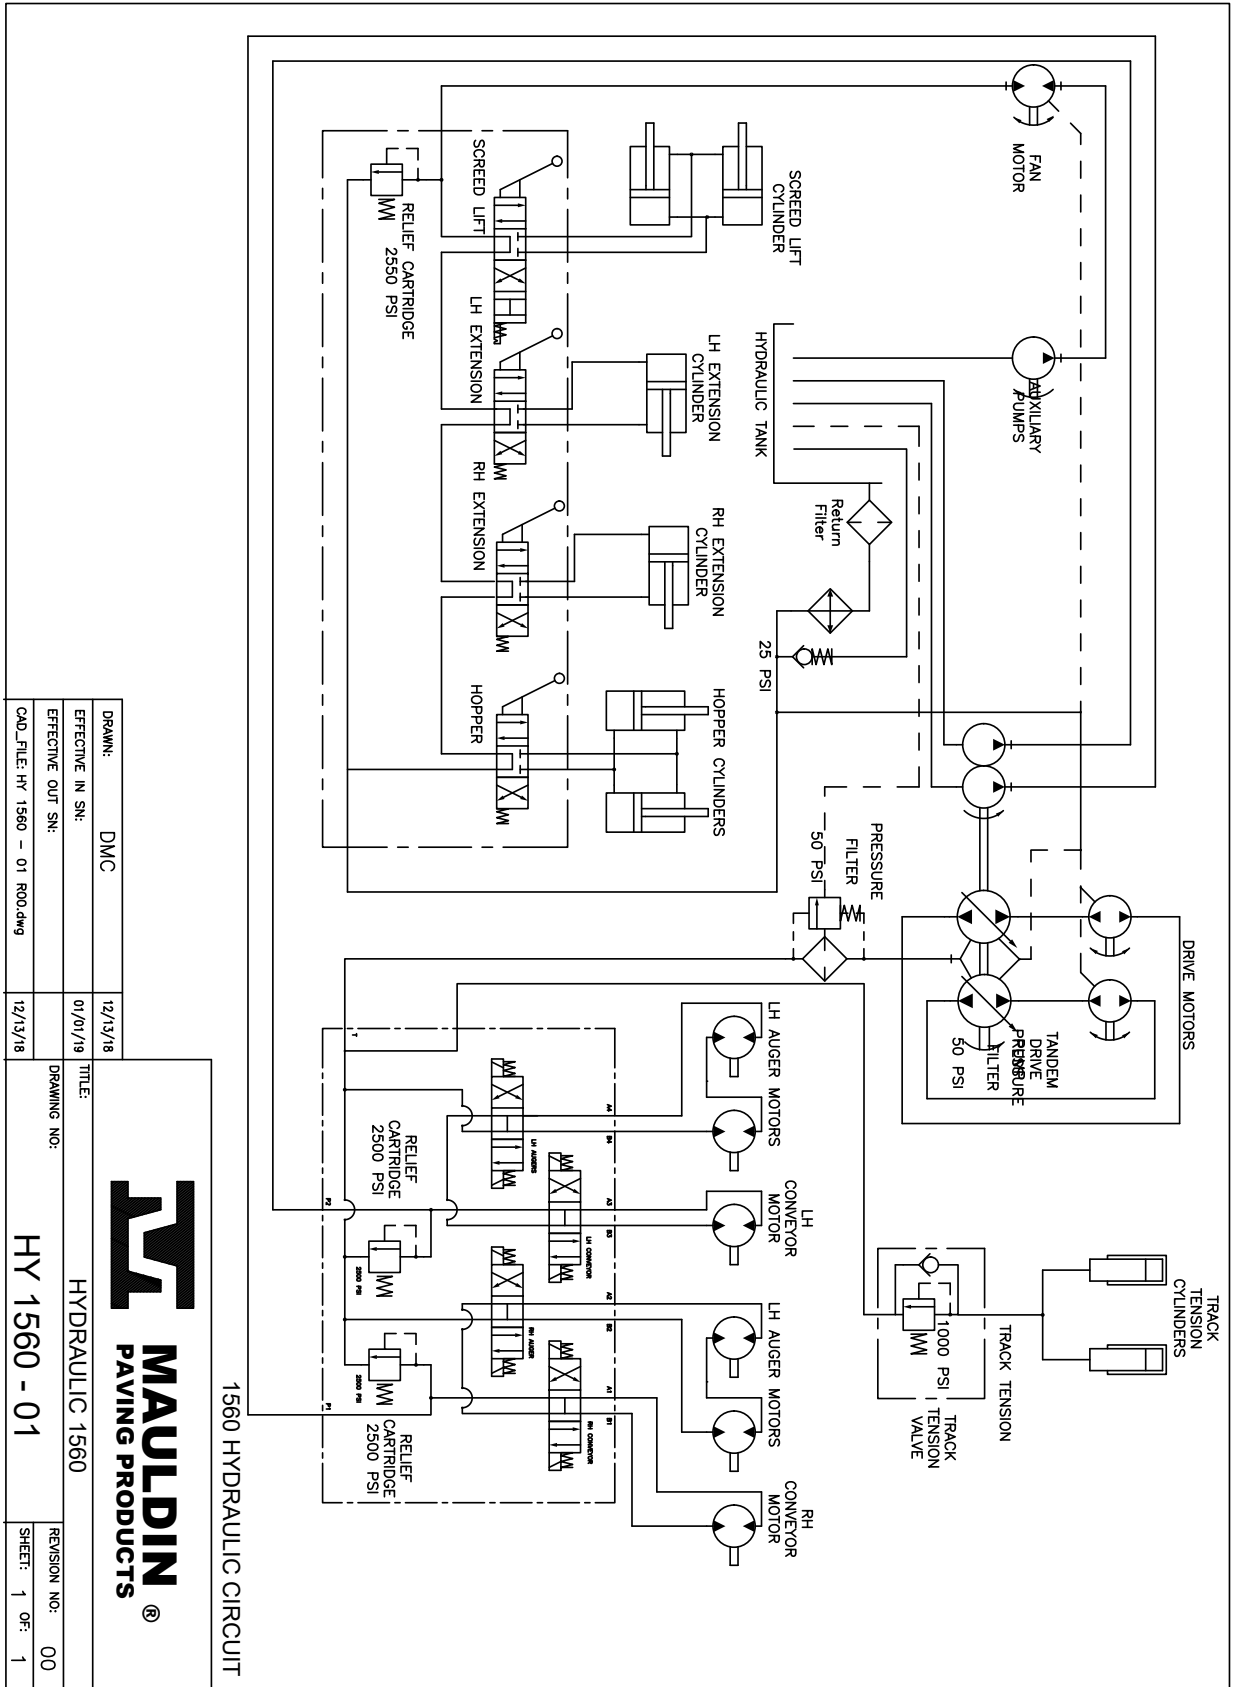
FAN MOTOR

SCREED LIFT CYLINDER

AUXILIARY PUMPS

HYDRAULIC TANK

LH EXTENSION CYLINDER

RH EXTENSION CYLINDER

Return Filter

25 PSI

HOPPER CYLINDERS

SCREED LIFT

LH EXTENSION

RH EXTENSION

HOPPER

RELIEF CARTRIDGE 2550 PSI

PRESSURE FILTER

50 PSI

DRIVE MOTORS

TANDEM DRIVE PRESSURE FILTER

50 PSI

LH AUGER MOTORS

LH CONVEYOR MOTOR

LH AUGER MOTORS

RH CONVEYOR MOTOR

RELIEF CARTRIDGE 2500 PSI

RELIEF CARTRIDGE 2500 PSI

T

P2

P1

A4

B4

A3

B3

A2

B2

A1

B1

LH AUGERS

LH CONVEYOR

RH AUGER

RH CONVEYOR

2500 PSI

2500 PSI

TRACK TENSION CYLINDERS

TRACK TENSION

1000 PSI

TRACK TENSION VALVE

1560 HYDRAULIC CIRCUIT

MAULDIN ® PAVING PRODUCTS

| DRAWN: | DMC | 12/13/18 |
|---|---|---|
| EFFECTIVE IN SN: | | 01/01/19 |
| EFFECTIVE OUT SN: | | |
| CAD_FILE: HY 1560 – 01 R00.dwg | | 12/13/18 |

TITLE: HYDRAULIC 1560

DRAWING NO: HY 1560 - 01

REVISION NO: 00

SHEET: 1 OF: 1